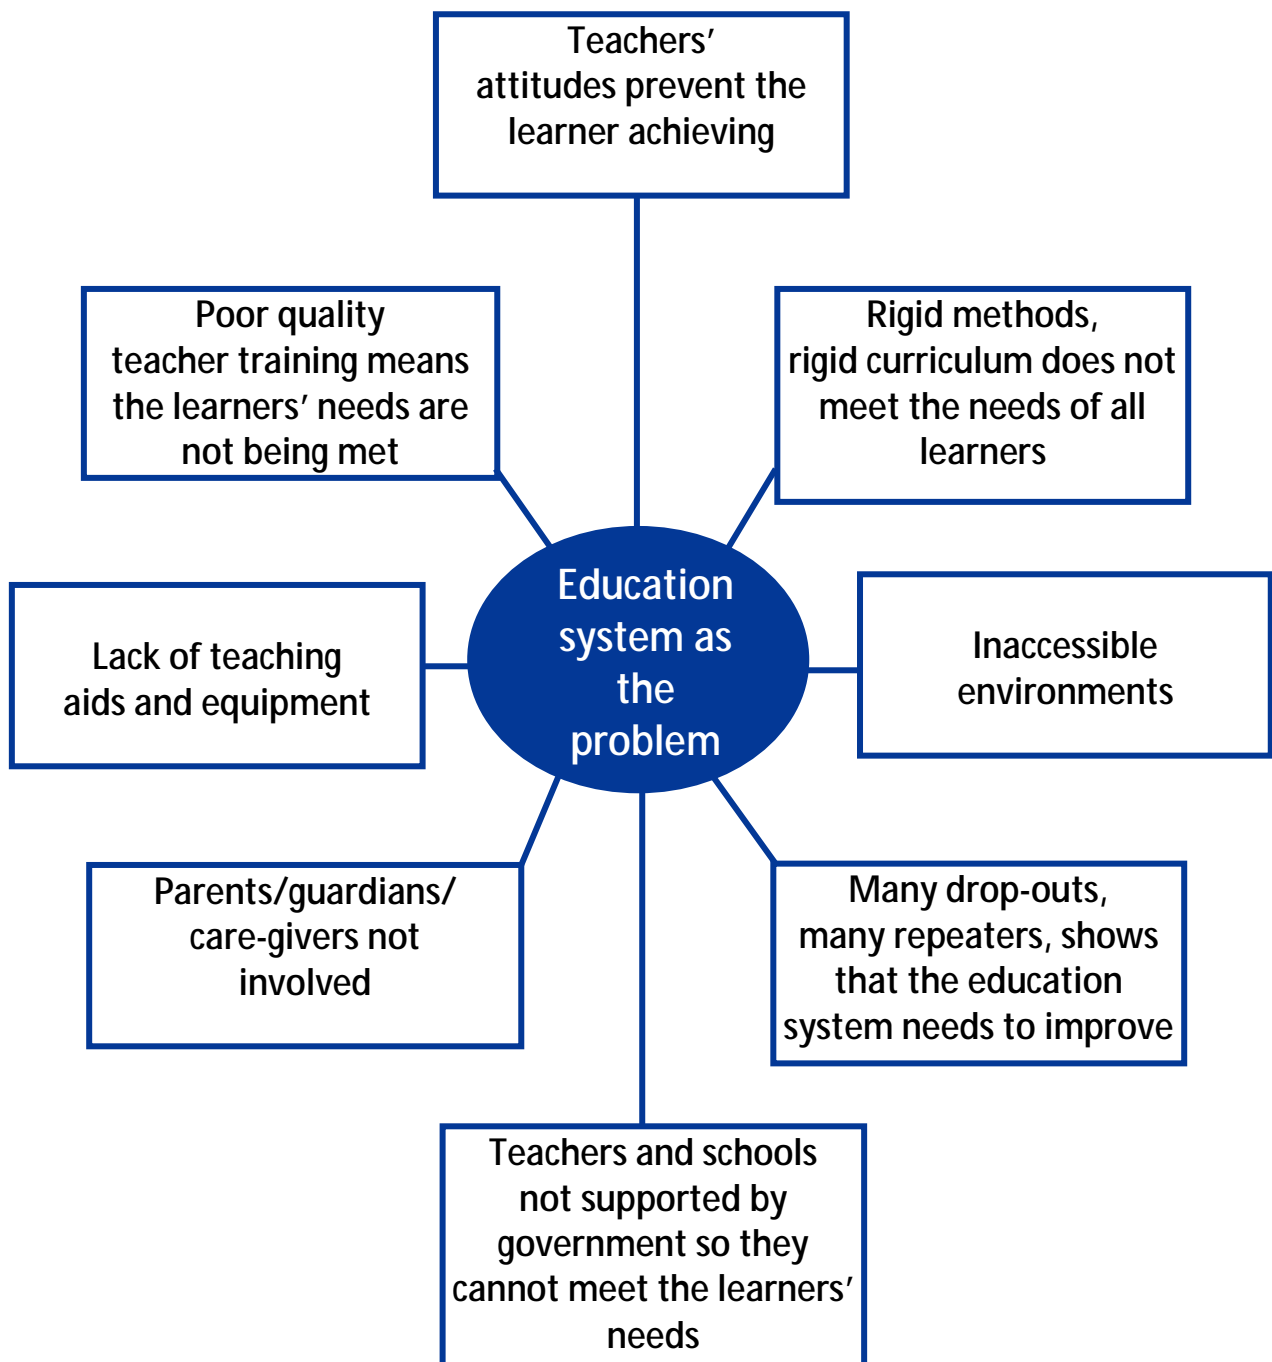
Teachers' attitudes prevent the learner achieving

Poor quality teacher training means the learners' needs are not being met

Rigid methods, rigid curriculum does not meet the needs of all learners

Lack of teaching aids and equipment

Education system as the problem

Inaccessible environments

Parents/guardians/ care-givers not involved

Many drop-outs, many repeaters, shows that the education system needs to improve

Teachers and schools not supported by government so they cannot meet the learners' needs